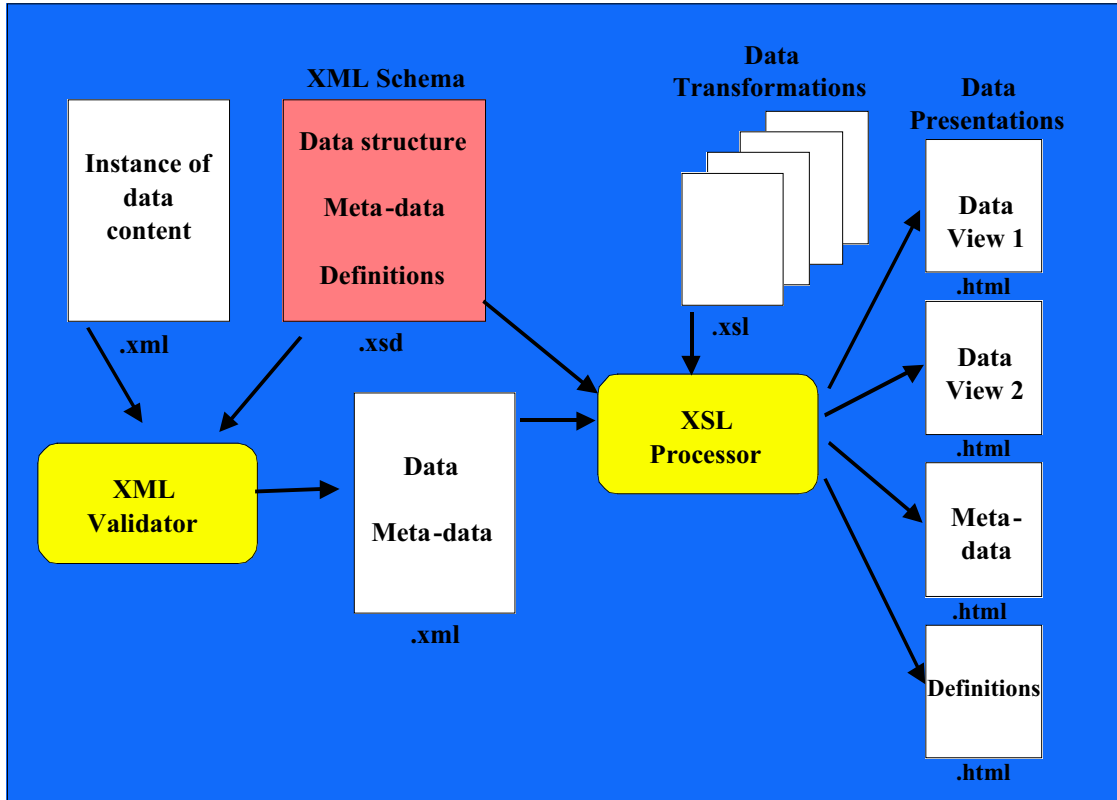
XML Schema

Instance of data content

.xml

Data structure

Meta-data

Definitions

.xsd

Data Transformations

.xsl

Data Presentations

XML Validator

Data

Meta-data

.xml

XSL Processor

Data View 1

.html

Data View 2

.html

Meta-data

.html

Definitions

.html